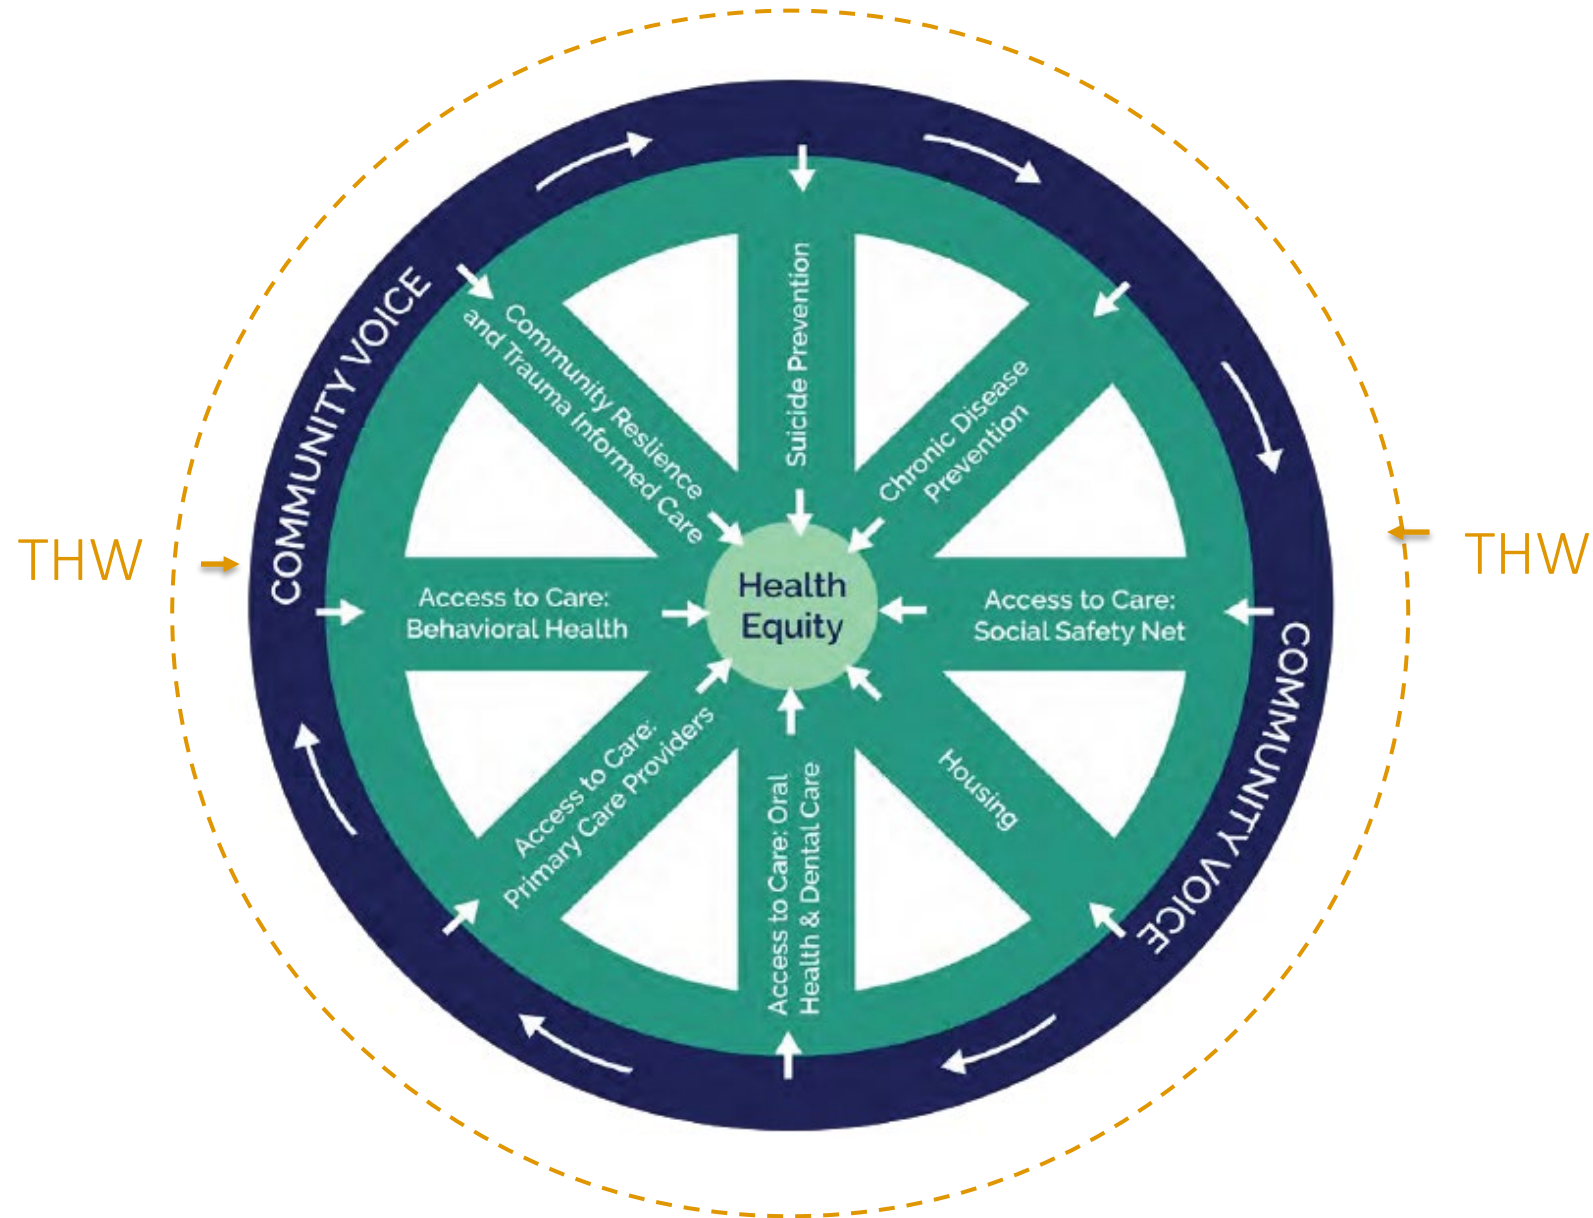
THW

COMMUNITY VOICE

Community Reslience and Trauma Informed Care

Suicide Prevention

Chronic Disease Prevention

THW

Access to Care: Behavioral Health

Health Equity

Access to Care: Social Safety Net

COMMUNITY VOICE

Access to Care: Primary Care Providers

Access to Care: Oral Health & Dental Care

Housing